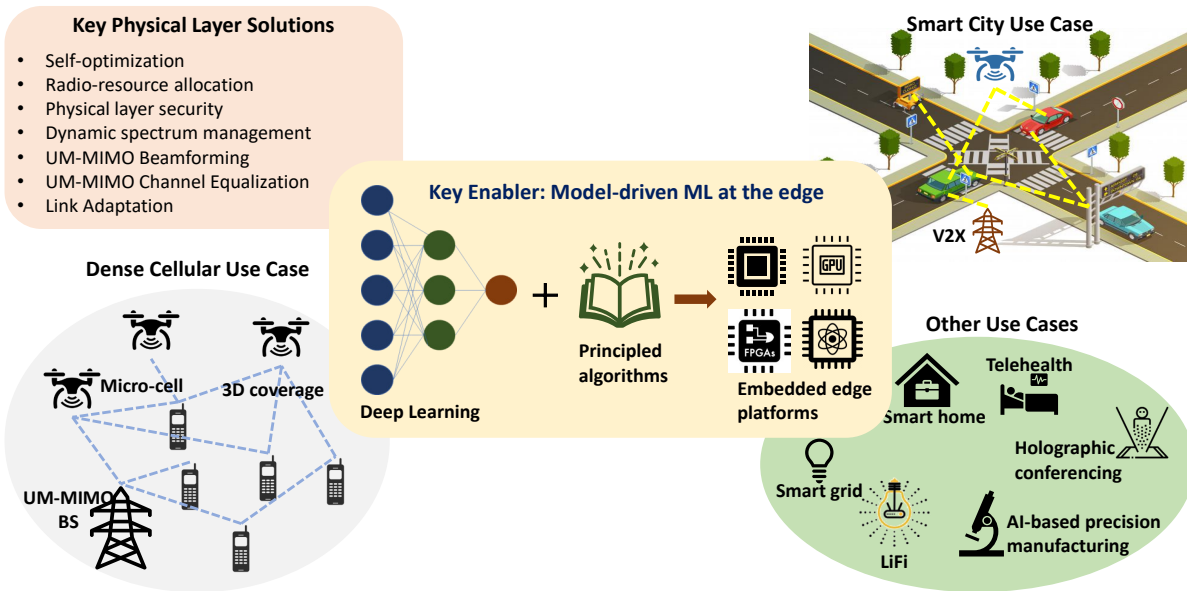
Key Physical Layer Solutions

- Self-optimization
- Radio-resource allocation
- Physical layer security
- Dynamic spectrum management
- UM-MIMO Beamforming
- UM-MIMO Channel Equalization
- Link Adaptation

Smart City Use Case

V2X

Key Enabler: Model-driven ML at the edge

Deep Learning

+

Principled algorithms

GPU

FPGAs

Embedded edge platforms

Dense Cellular Use Case

Micro-cell

3D coverage

UM-MIMO BS

Other Use Cases

Smart home

Telehealth

Holographic conferencing

Smart grid

LiFi

AI-based precision manufacturing